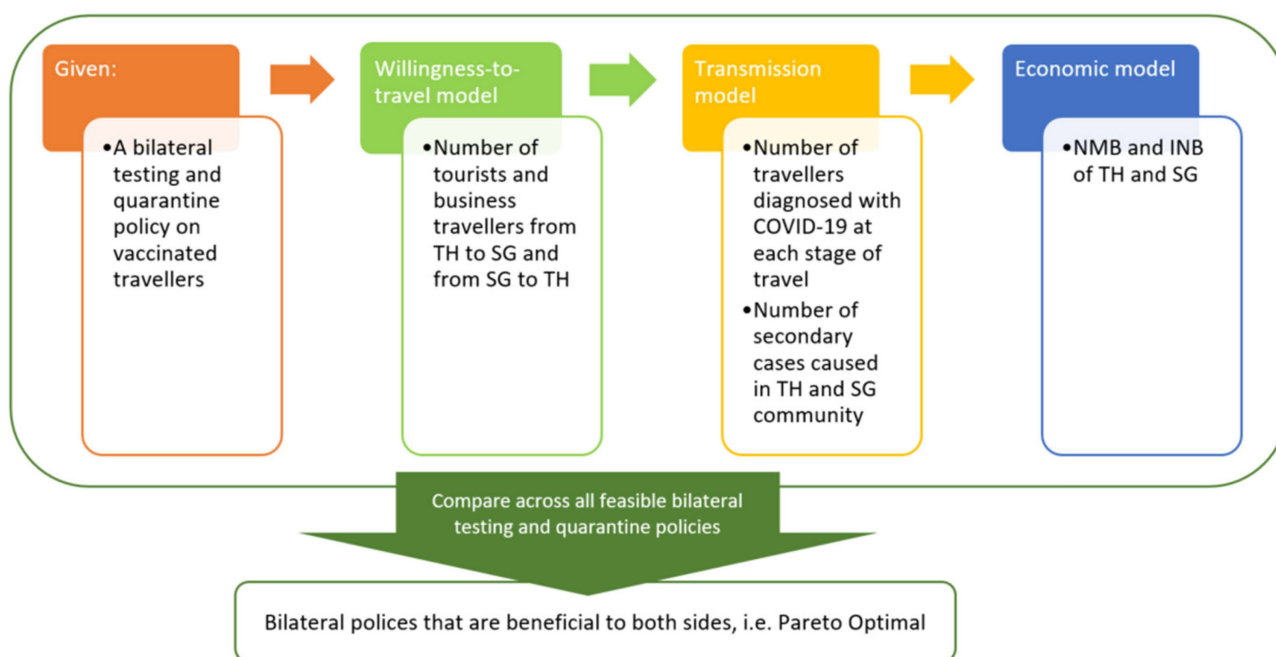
Given:

• A bilateral testing and quarantine policy on vaccinated travellers

Willingness-to-travel model

• Number of tourists and business travellers from TH to SG and from SG to TH

Transmission model

• Number of travellers diagnosed with COVID-19 at each stage of travel
• Number of secondary cases caused in TH and SG community

Economic model

• NMB and INB of TH and SG

Compare across all feasible bilateral testing and quarantine policies

Bilateral polices that are beneficial to both sides, i.e. Pareto Optimal